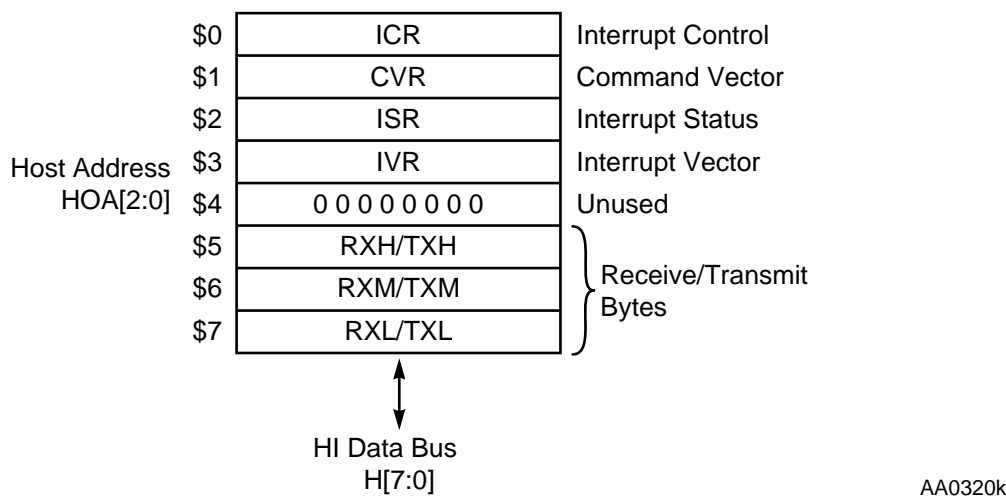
Host Address HOA[2:0]

| | | |
|---|---|---|
| \$0 | ICR | Interrupt Control |
| \$1 | CVR | Command Vector |
| \$2 | ISR | Interrupt Status |
| \$3 | IVR | Interrupt Vector |
| \$4 | 0 0 0 0 0 0 0 0 | Unused |
| \$5 | RXH/TXH | Receive/Transmit Bytes |
| \$6 | RXM/TXM | |
| \$7 | RXL/TXL | |

HI Data Bus H[7:0]

AA0320k